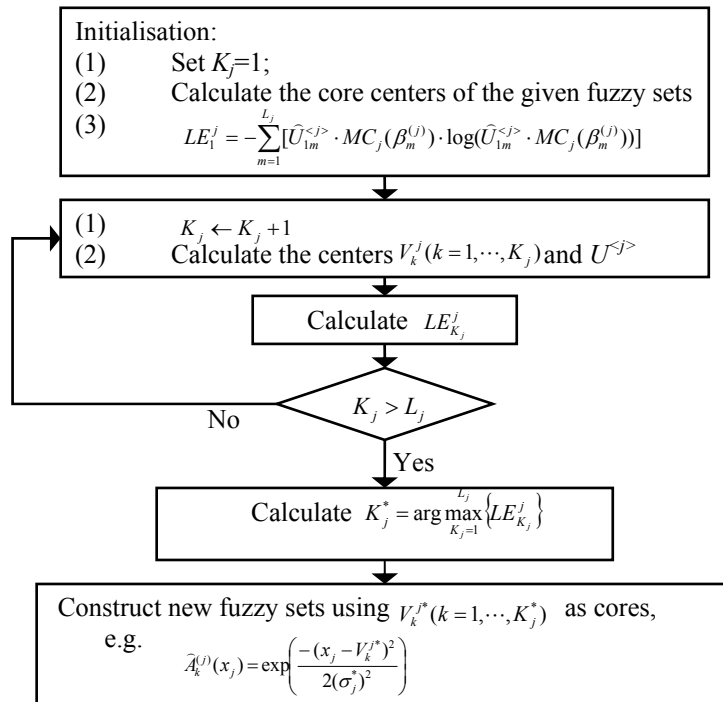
Initialisation:
(1) Set $K_j$=1;
(2) Calculate the core centers of the given fuzzy sets
(3) $LE_1^j = -\sum_{m=1}^{L_j}[\widehat{U}_{1m}^{<j>} \cdot MC_j(\beta_m^{(j)}) \cdot \log(\widehat{U}_{1m}^{<j>} \cdot MC_j(\beta_m^{(j)}))]$

(1) $K_j \leftarrow K_j + 1$
(2) Calculate the centers $V_k^j(k=1,\cdots,K_j)$ and $U^{<j>}$

Calculate $LE_{K_j}^j$

$K_j > L_j$

No

Yes

Calculate $K_j^* = \arg\max_{K_j=1}^{L_j}\{LE_{K_j}^j\}$

Construct new fuzzy sets using $V_k^{j*}(k=1,\cdots,K_j^*)$ as cores, e.g. $\widehat{A}_k^{(j)}(x_j) = \exp\left(\frac{-(x_j - V_k^{j*})^2}{2(\sigma_j^*)^2}\right)$